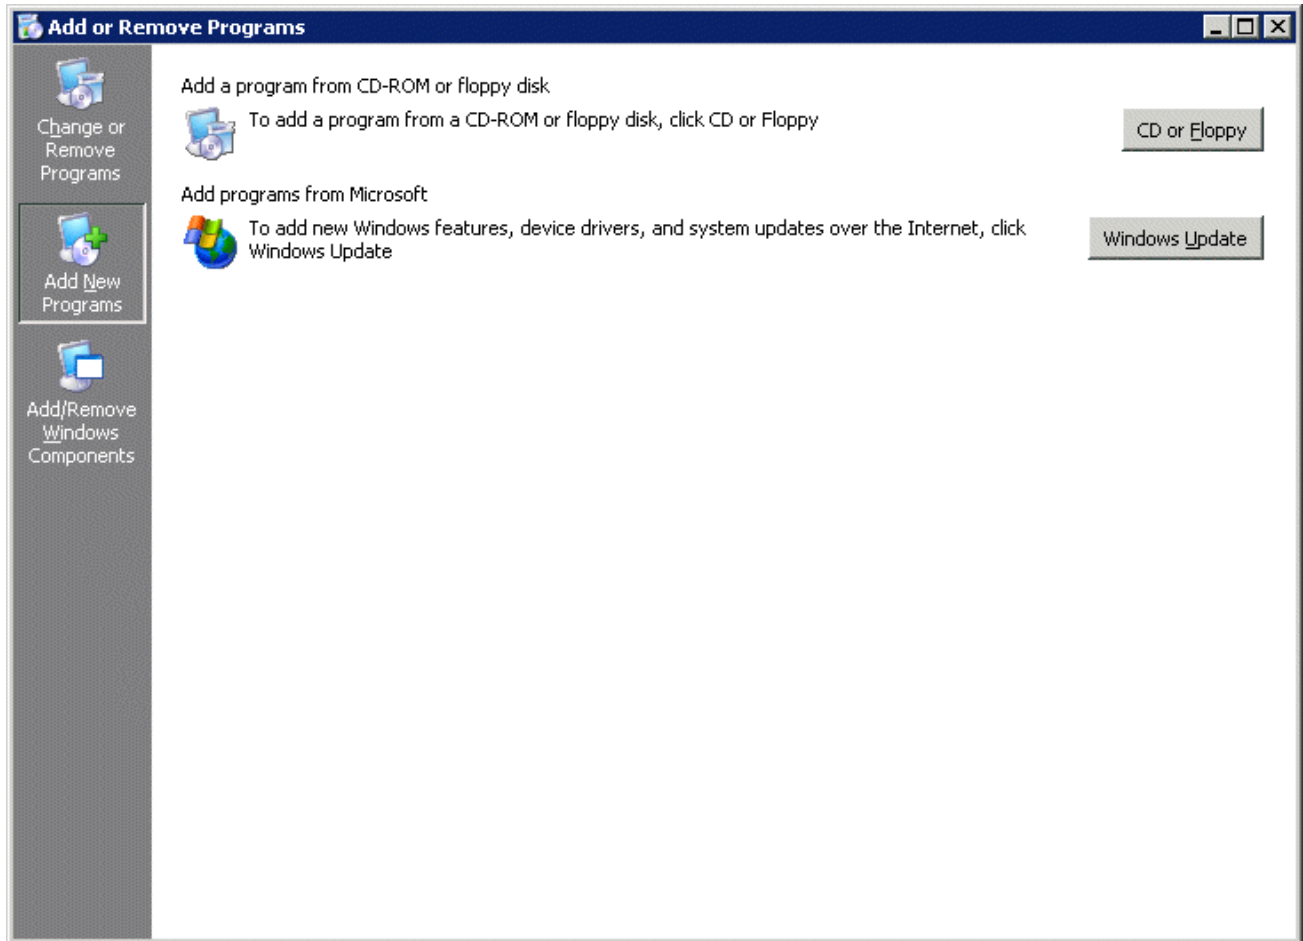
Add or Remove Programs

Change or Remove Programs

Add New Programs

Add/Remove Windows Components

Add a program from CD-ROM or floppy disk

To add a program from a CD-ROM or floppy disk, click CD or Floppy

CD or Floppy

Add programs from Microsoft

To add new Windows features, device drivers, and system updates over the Internet, click Windows Update

Windows Update